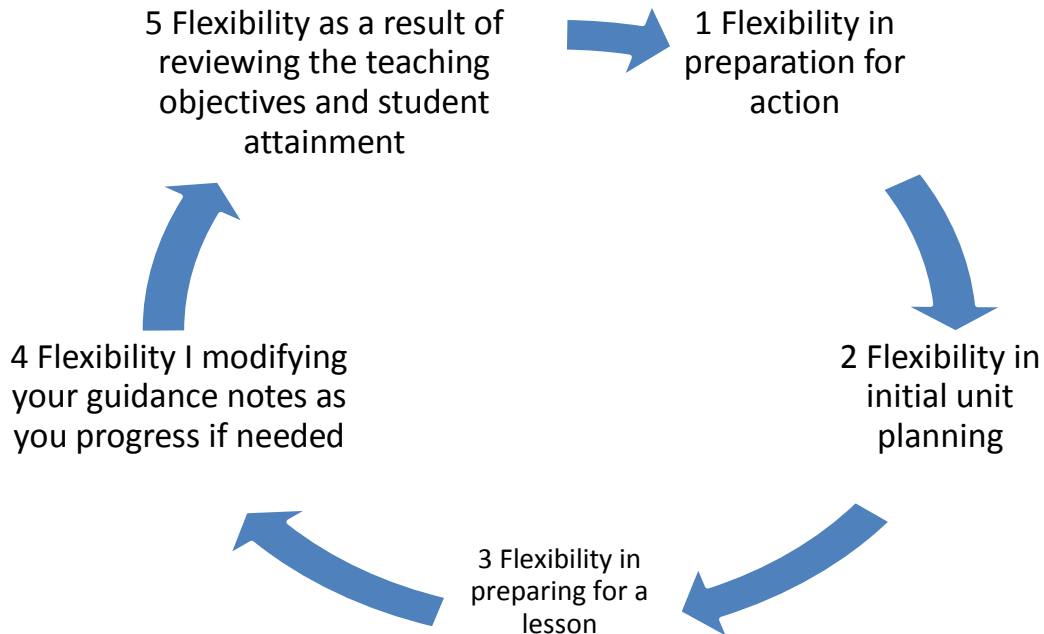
1 Flexibility in preparation for action

2 Flexibility in initial unit planning

3 Flexibility in preparing for a lesson

4 Flexibility I modifying your guidance notes as you progress if needed

5 Flexibility as a result of reviewing the teaching objectives and student attainment